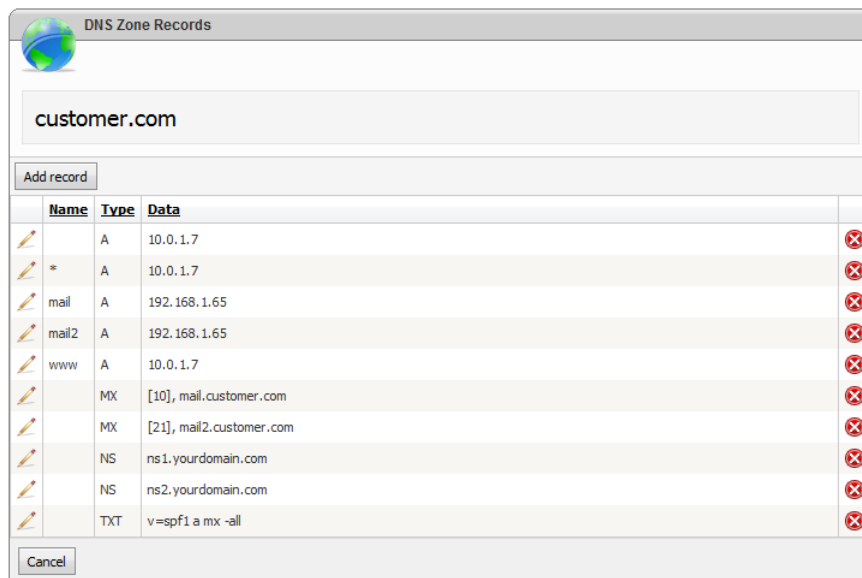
DNS Zone Records

customer.com

Add record

| Name | Type | Data |
|---|---|---|
| | A | 10.0.1.7 |
| * | A | 10.0.1.7 |
| mail | A | 192.168.1.65 |
| mail2 | A | 192.168.1.65 |
| www | A | 10.0.1.7 |
| | MX | [10], mail.customer.com |
| | MX | [21], mail2.customer.com |
| | NS | ns1.yourdomain.com |
| | NS | ns2.yourdomain.com |
| | TXT | v=spf1 a mx -all |

Cancel